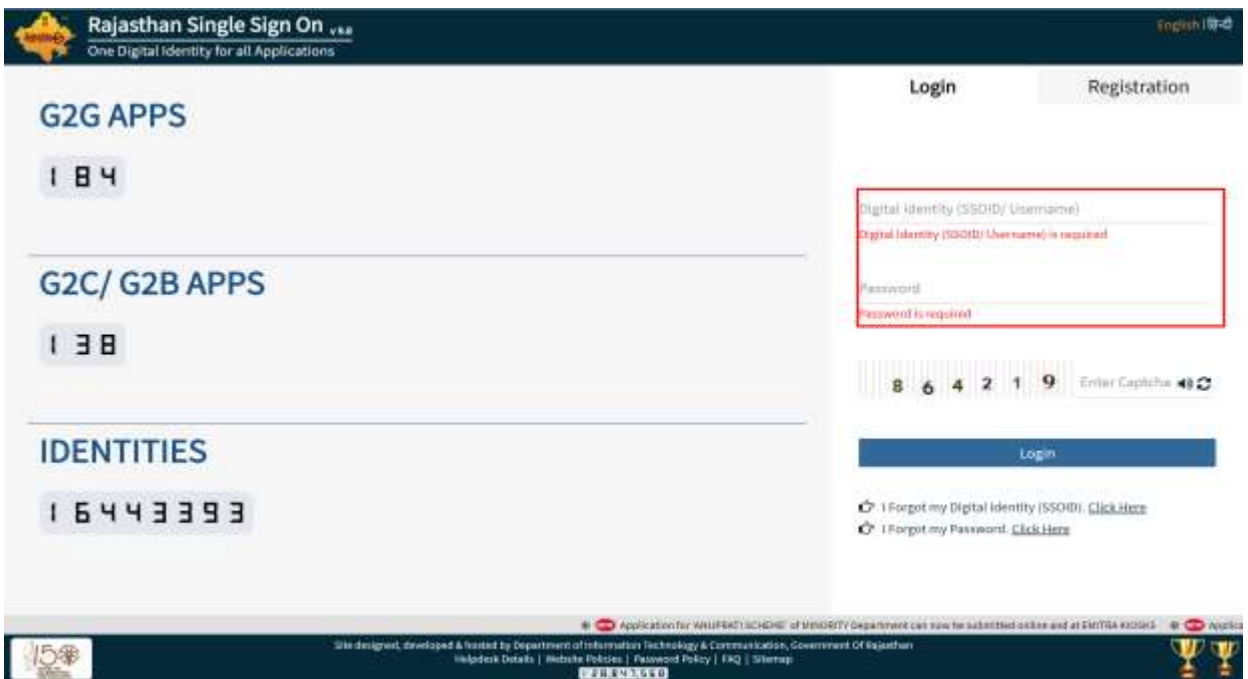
Rajasthan Single Sign On v.8.8
One Digital Identity for all Applications

English | हिन्दी

G2G APPS

184

G2C/ G2B APPS

138

IDENTITIES

16443393

Login

Registration

Digital Identity (SSOID/ Username)

Digital Identity (SSOID/ Username) is required

Password

Password is required

8 6 4 2 1 9

Enter Captcha

Login

I Forgot my Digital Identity (SSOID). Click Here

I Forgot my Password. Click Here

NEW Application for 'ANUPRATI SCHEME' of MINORITY Department can now be submitted online and at EMITRA KIOSKS NEW Applica

Site designed, developed & hosted by Department of Information Technology & Communication, Government Of Rajasthan
Helpdesk Details | Website Policies | Password Policy | FAQ | Sitemap

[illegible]

150